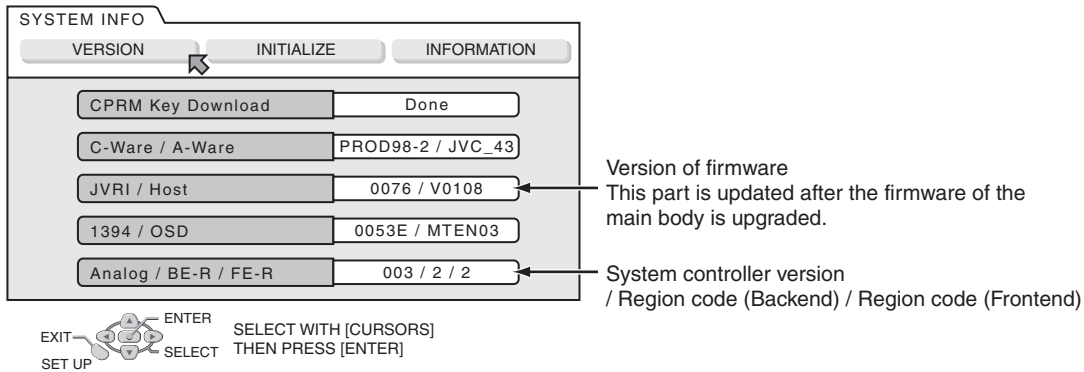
SYSTEM INFO

VERSION | INITIALIZE | INFORMATION

| CPRM Key Download | Done |
|---|---|
| C-Ware / A-Ware | PROD98-2 / JVC_43 |
| JVRI / Host | 0076 / V0108 |
| 1394 / OSD | 0053E / MTEN03 |
| Analog / BE-R / FE-R | 003 / 2 / 2 |

Version of firmware
This part is updated after the firmware of the main body is upgraded.

System controller version
/ Region code (Backend) / Region code (Frontend)

ENTER
EXIT
SELECT
SET UP
SELECT WITH [CURSORS]
THEN PRESS [ENTER]